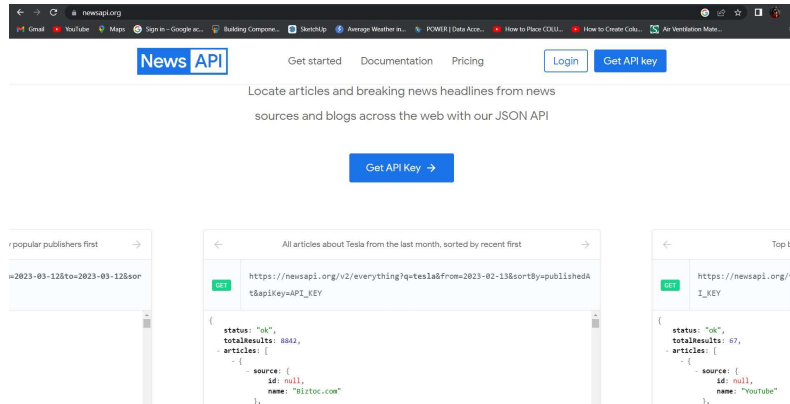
newsapi.org

Gmail YouTube Maps Sign in – Google ac... Building Compone... SketchUp Average Weather in... POWER | Data Acce... How to Place COLU... How to Create Colu... Air Ventilation Mate...

News API Get started Documentation Pricing Login Get API key

Locate articles and breaking news headlines from news sources and blogs across the web with our JSON API

Get API Key →

y popular publishers first →

=2023-03-12&to=2023-03-12&sor

← All articles about Tesla from the last month, sorted by recent first →

GET https://newsapi.org/v2/everything?q=tesla&from=2023-02-13&sortBy=publishedAt&apiKey=API_KEY

{
status: "ok",
totalResults: 8842,
- articles: [
- {
- source: {
id: null,
name: "Biztoc.com"
},

← Top b

GET https://newsapi.org/v I_KEY

{
status: "ok",
totalResults: 67,
- articles: [
- {
- source: {
id: null,
name: "YouTube"
},